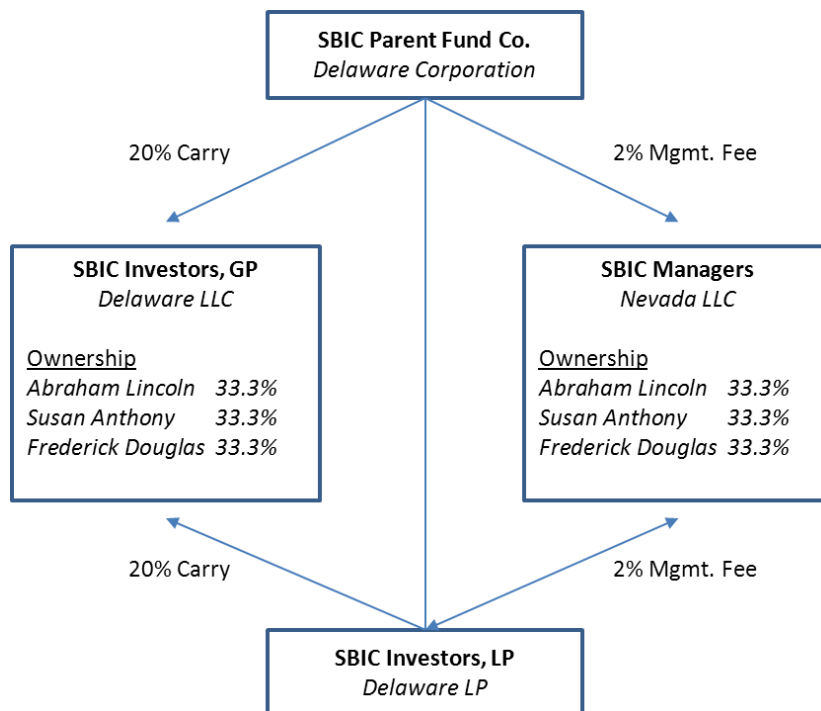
**SBIC Parent Fund Co.**
*Delaware Corporation*

20% Carry

2% Mgmt. Fee

**SBIC Investors, GP**
*Delaware LLC*

Ownership
*Abraham Lincoln 33.3%*
*Susan Anthony 33.3%*
*Frederick Douglas 33.3%*

**SBIC Managers**
*Nevada LLC*

Ownership
*Abraham Lincoln 33.3%*
*Susan Anthony 33.3%*
*Frederick Douglas 33.3%*

20% Carry

2% Mgmt. Fee

**SBIC Investors, LP**
*Delaware LP*